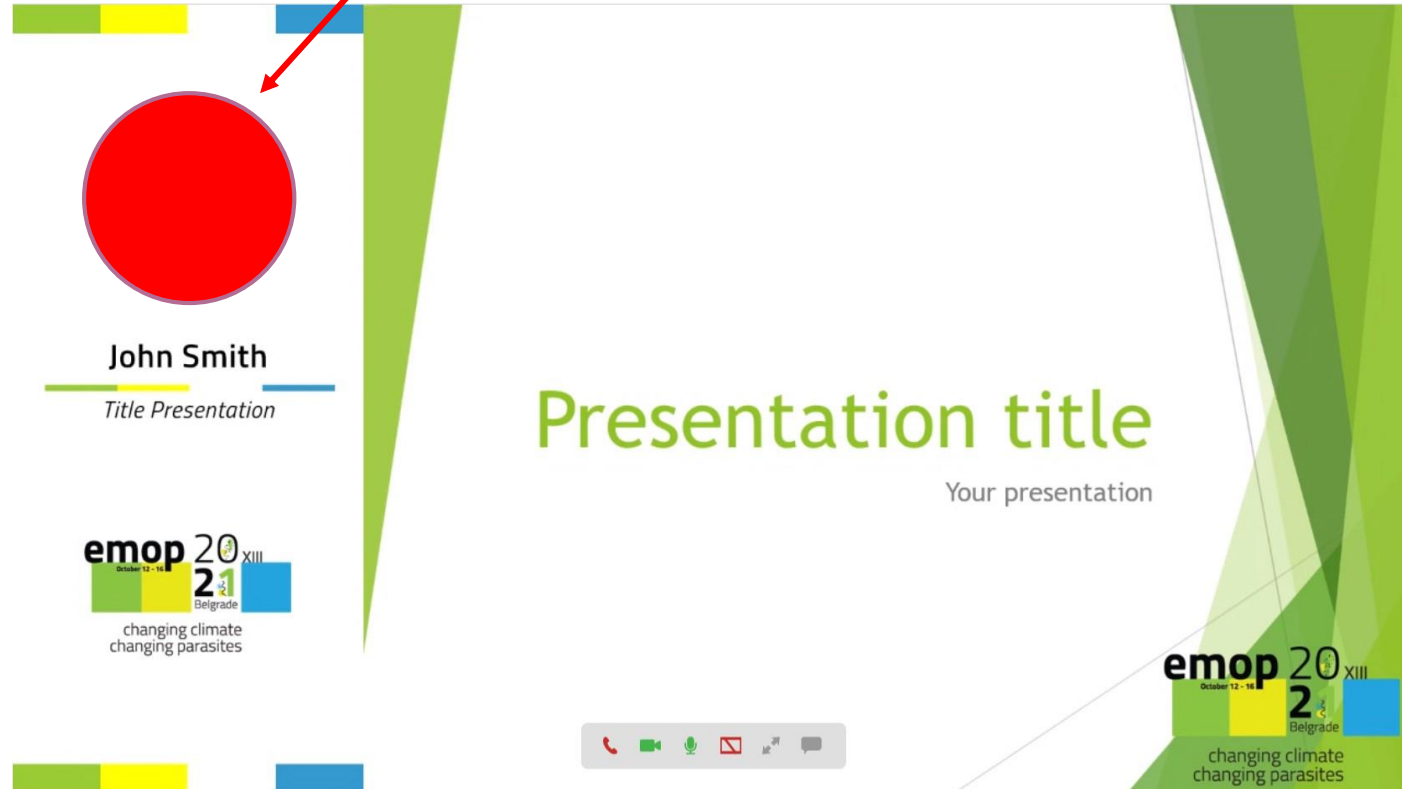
John Smith

Title Presentation

emop 20 XIII
October 12 - 16
21
Belgrade
changing climate
changing parasites

Presentation title

Your presentation

emop 20 XIII
October 12 - 16
21
Belgrade
changing climate
changing parasites